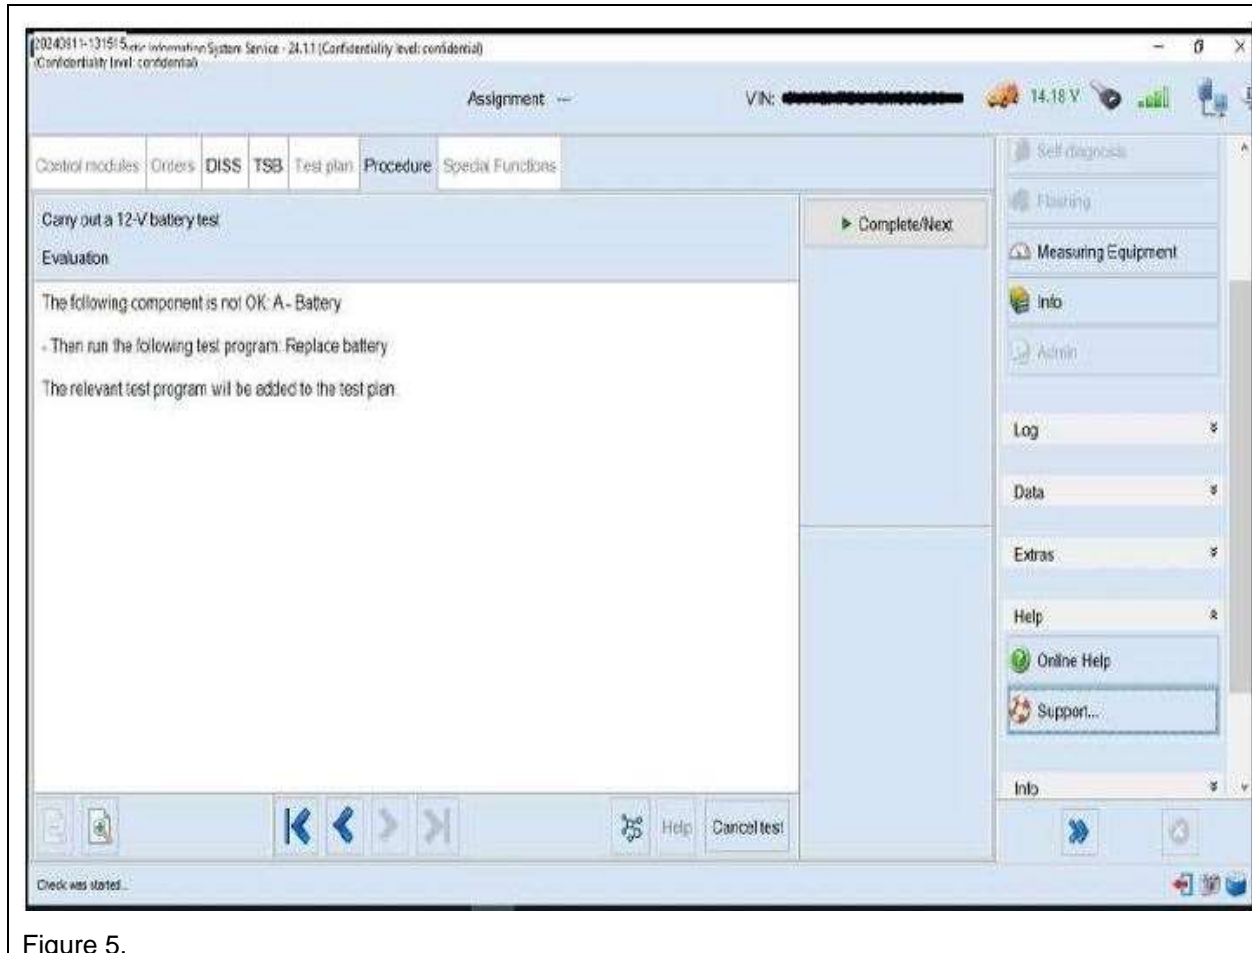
20240911-131515 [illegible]ostic Information System Service - 24.1.1 (Confidentiality level: confidential)
(Confidentiality level: confidential)

Assignment --

VIN: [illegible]

14.18 V

Control modules | Orders | DISS | TSB | Test plan | Procedure | Special Functions

Self diagnosis

Flashing

Measuring Equipment

Info

Admin

Carry out a 12-V battery test

Evaluation

▶ Complete/Next

The following component is not OK: A - Battery

- Then run the following test program: Replace battery

The relevant test program will be added to the test plan.

Log

Data

Extras

Help

Online Help

Support...

Info

Help

Cancel test

Check was started...

Figure 5.